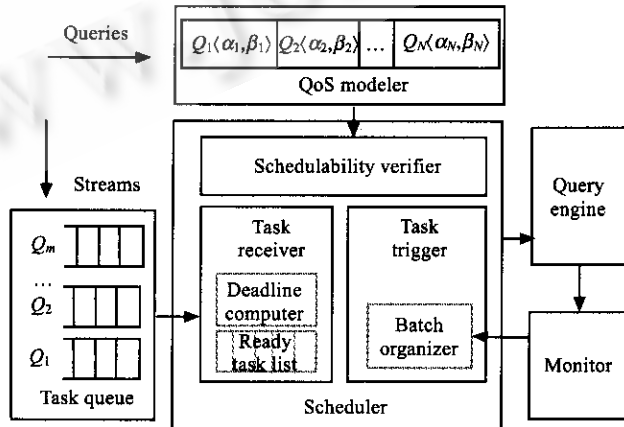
Queries

$Q_1\langle\alpha_1,\beta_1\rangle$ $Q_2\langle\alpha_2,\beta_2\rangle$ ... $Q_N\langle\alpha_N,\beta_N\rangle$

QoS modeler

Streams

$Q_m$

...

$Q_2$

$Q_1$

Task queue

Schedulability verifier

Task receiver

Deadline computer

Ready task list

Task trigger

Batch organizer

Scheduler

Query engine

Monitor